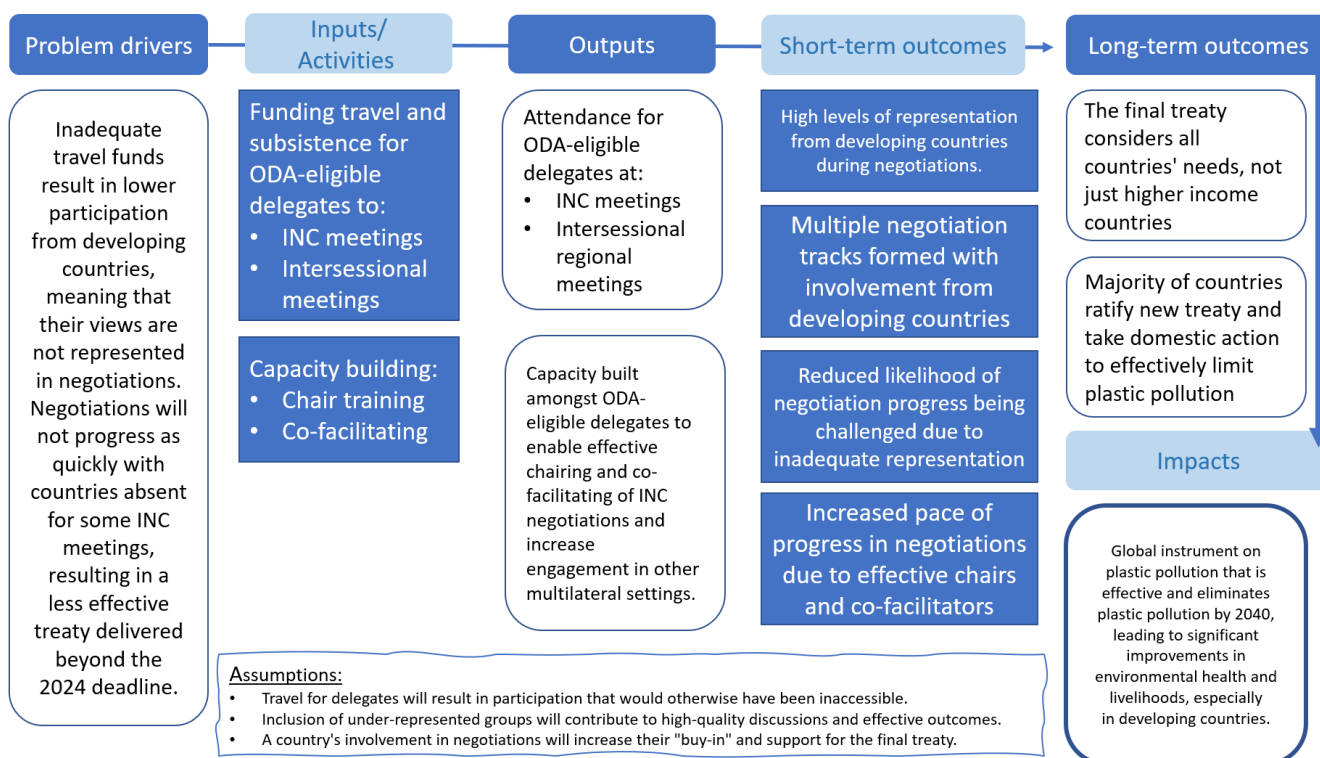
Problem drivers

Inputs/ Activities

Outputs

Short-term outcomes

Long-term outcomes

Inadequate travel funds result in lower participation from developing countries, meaning that their views are not represented in negotiations. Negotiations will not progress as quickly with countries absent for some INC meetings, resulting in a less effective treaty delivered beyond the 2024 deadline.

Funding travel and subsistence for ODA-eligible delegates to:
- INC meetings
- Intersessional meetings

Capacity building:
- Chair training
- Co-facilitating

Attendance for ODA-eligible delegates at:
- INC meetings
- Intersessional regional meetings

Capacity built amongst ODA-eligible delegates to enable effective chairing and co-facilitating of INC negotiations and increase engagement in other multilateral settings.

High levels of representation from developing countries during negotiations.

Multiple negotiation tracks formed with involvement from developing countries

Reduced likelihood of negotiation progress being challenged due to inadequate representation

Increased pace of progress in negotiations due to effective chairs and co-facilitators

The final treaty considers all countries' needs, not just higher income countries

Majority of countries ratify new treaty and take domestic action to effectively limit plastic pollution

Impacts

Global instrument on plastic pollution that is effective and eliminates plastic pollution by 2040, leading to significant improvements in environmental health and livelihoods, especially in developing countries.

Assumptions:
- Travel for delegates will result in participation that would otherwise have been inaccessible.
- Inclusion of under-represented groups will contribute to high-quality discussions and effective outcomes.
- A country's involvement in negotiations will increase their "buy-in" and support for the final treaty.